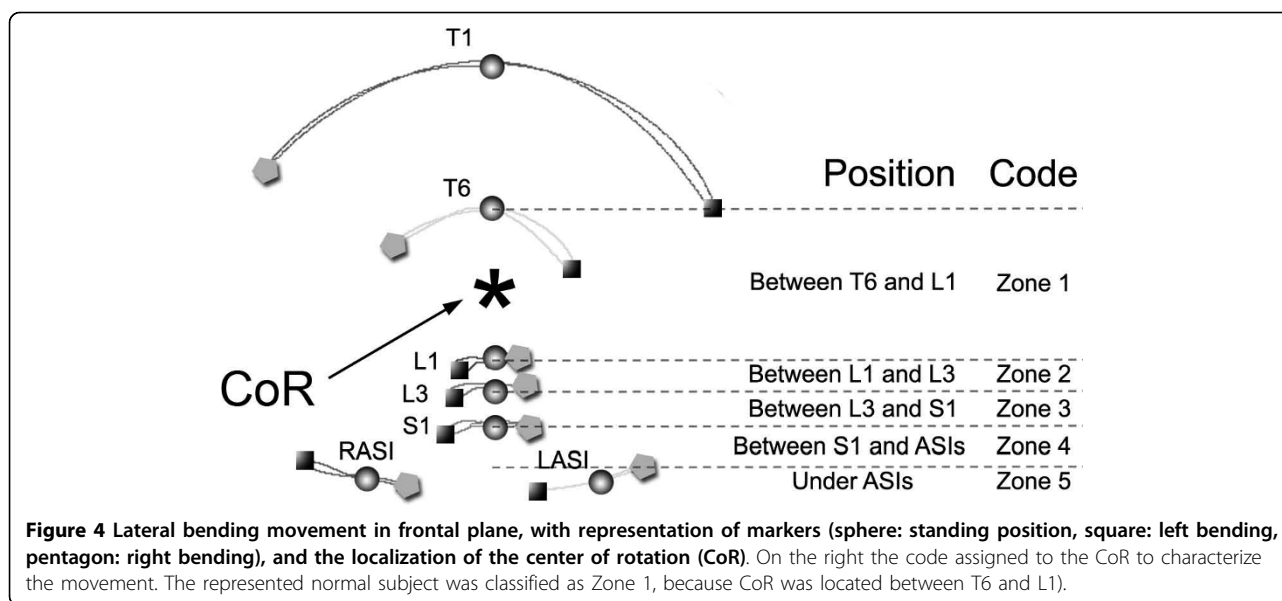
T1

T6

Position Code

Between T6 and L1 Zone 1

CoR

L1

L3

S1

RASI

LASI

Between L1 and L3 Zone 2

Between L3 and S1 Zone 3

Between S1 and ASIs Zone 4

Under ASIs Zone 5

**Figure 4 Lateral bending movement in frontal plane, with representation of markers (sphere: standing position, square: left bending, pentagon: right bending), and the localization of the center of rotation (CoR)**. On the right the code assigned to the CoR to characterize the movement. The represented normal subject was classified as Zone 1, because CoR was located between T6 and L1).